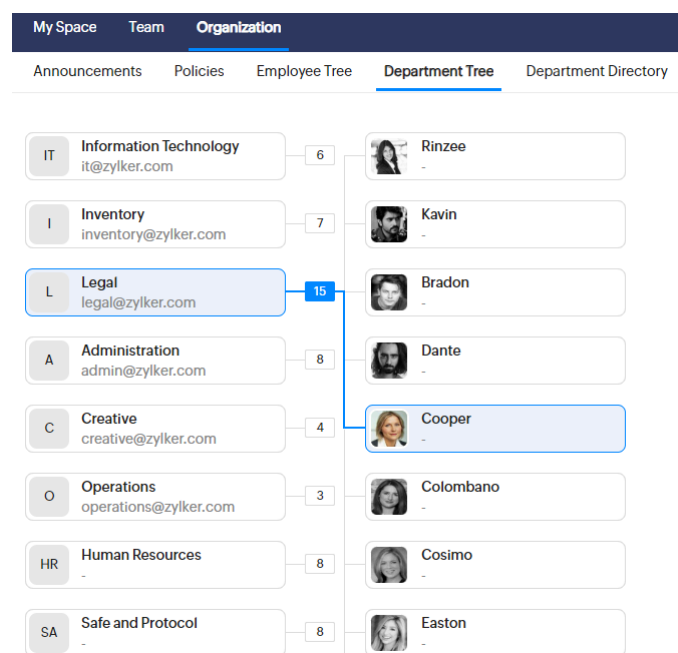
My Space Team Organization

Announcements Policies Employee Tree Department Tree Department Directory

IT Information Technology it@zylker.com 6

I Inventory inventory@zylker.com 7

L Legal legal@zylker.com 15

A Administration admin@zylker.com 8

C Creative creative@zylker.com 4

O Operations operations@zylker.com 3

HR Human Resources - 8

SA Safe and Protocol - 8

Rinzee -

Kavin -

Bradon -

Dante -

Cooper -

Colombano -

Cosimo -

Easton -